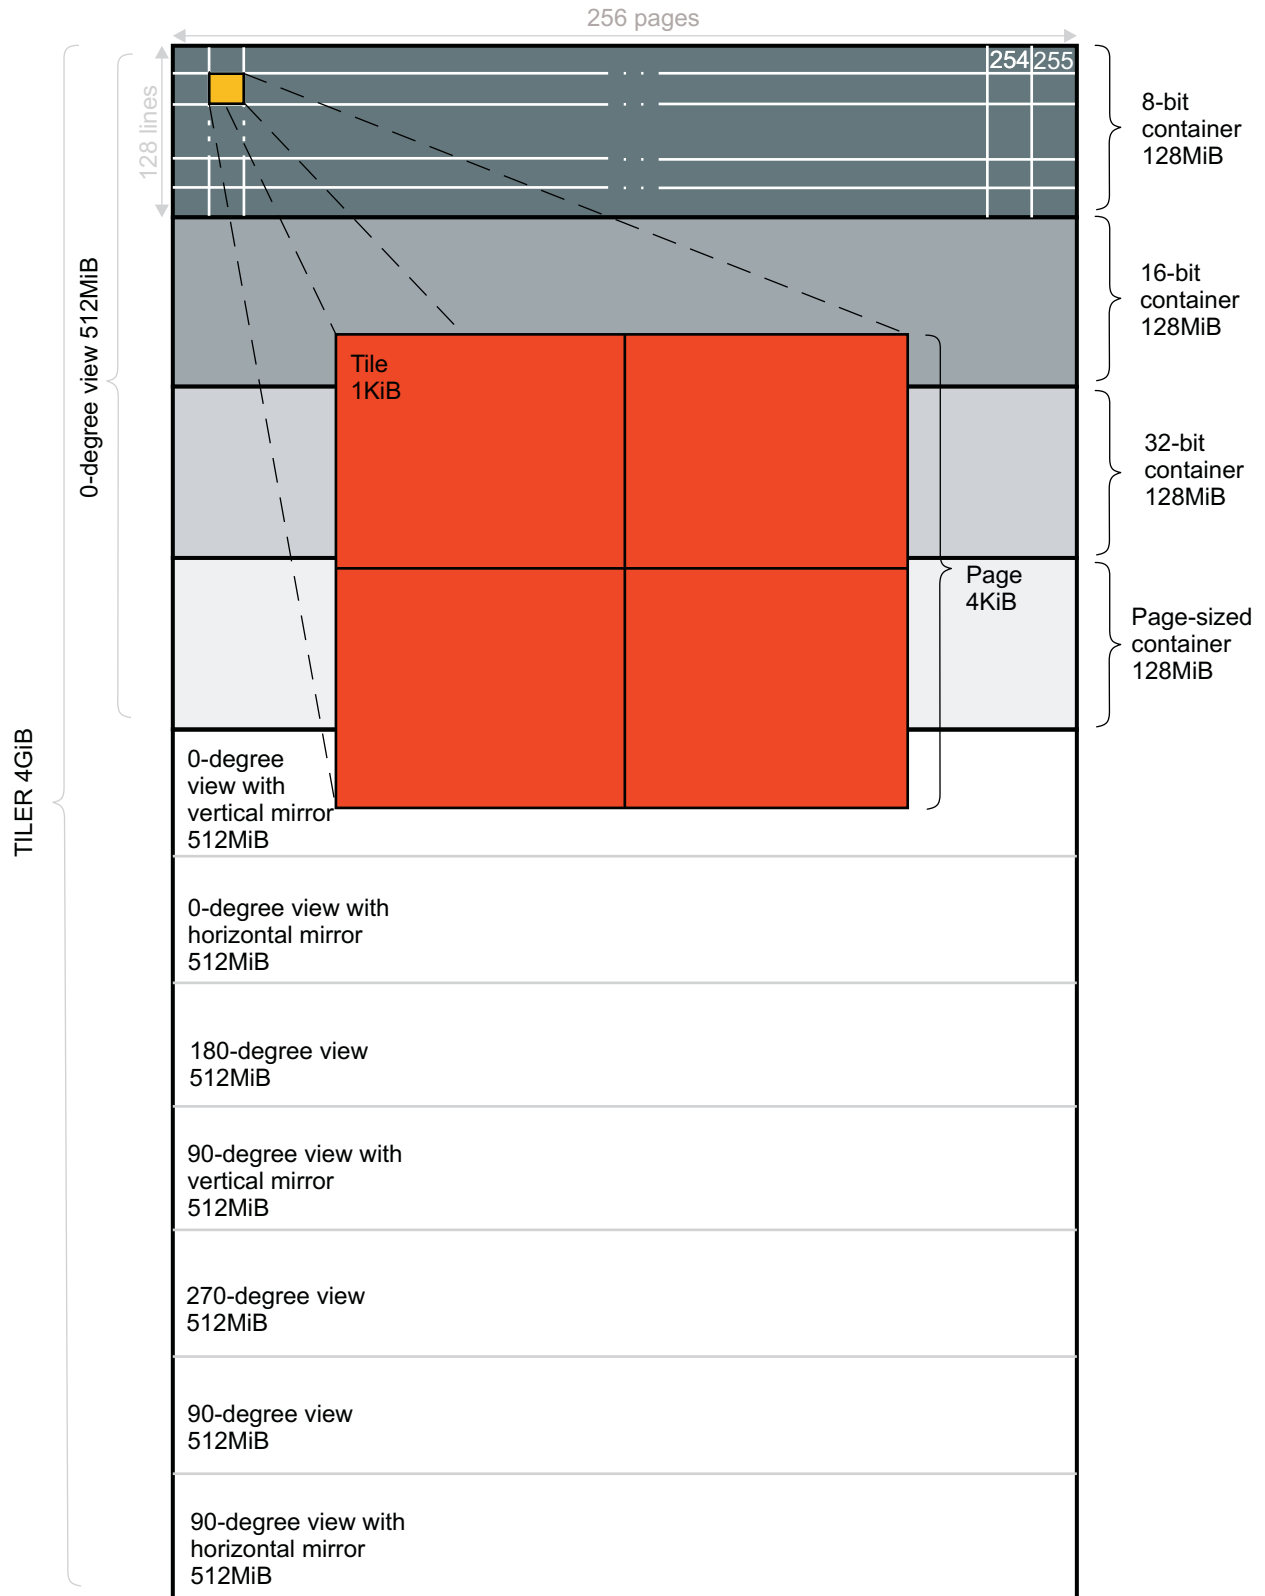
256 pages

128 lines

254 255

8-bit container 128MiB

16-bit container 128MiB

32-bit container 128MiB

Page-sized container 128MiB

Tile 1KiB

Page 4KiB

0-degree view 512MiB

TILER 4GiB

0-degree view with vertical mirror 512MiB

0-degree view with horizontal mirror 512MiB

180-degree view 512MiB

90-degree view with vertical mirror 512MiB

270-degree view 512MiB

90-degree view 512MiB

90-degree view with horizontal mirror 512MiB